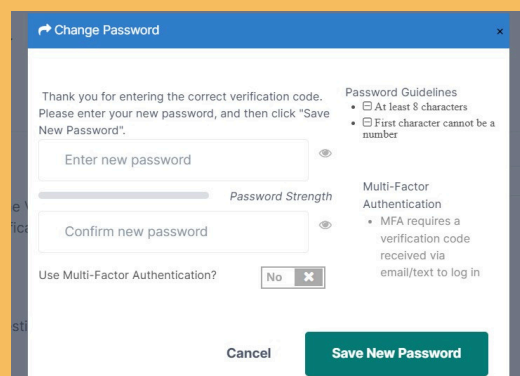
Change Password

Thank you for entering the correct verification code. Please enter your new password, and then click "Save New Password".

Enter new password

Password Strength

Confirm new password

Use Multi-Factor Authentication?

No

Password Guidelines

- ⊟ At least 8 characters
- ⊟ First character cannot be a number

Multi-Factor Authentication

- MFA requires a verification code received via email/text to log in

Cancel

Save New Password